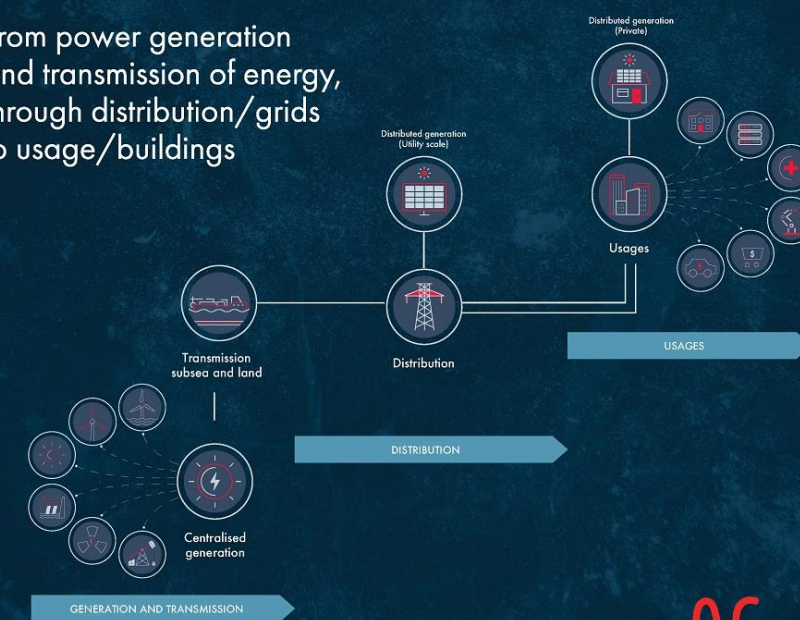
rom power generation
nd transmission of energy,
hrough distribution/grids
o usage/buildings

Distributed generation
(Private)

Distributed generation
(Utility scale)

Usages

Transmission
subsea and land

Distribution

USAGES

DISTRIBUTION

Centralised
generation

GENERATION AND TRANSMISSION